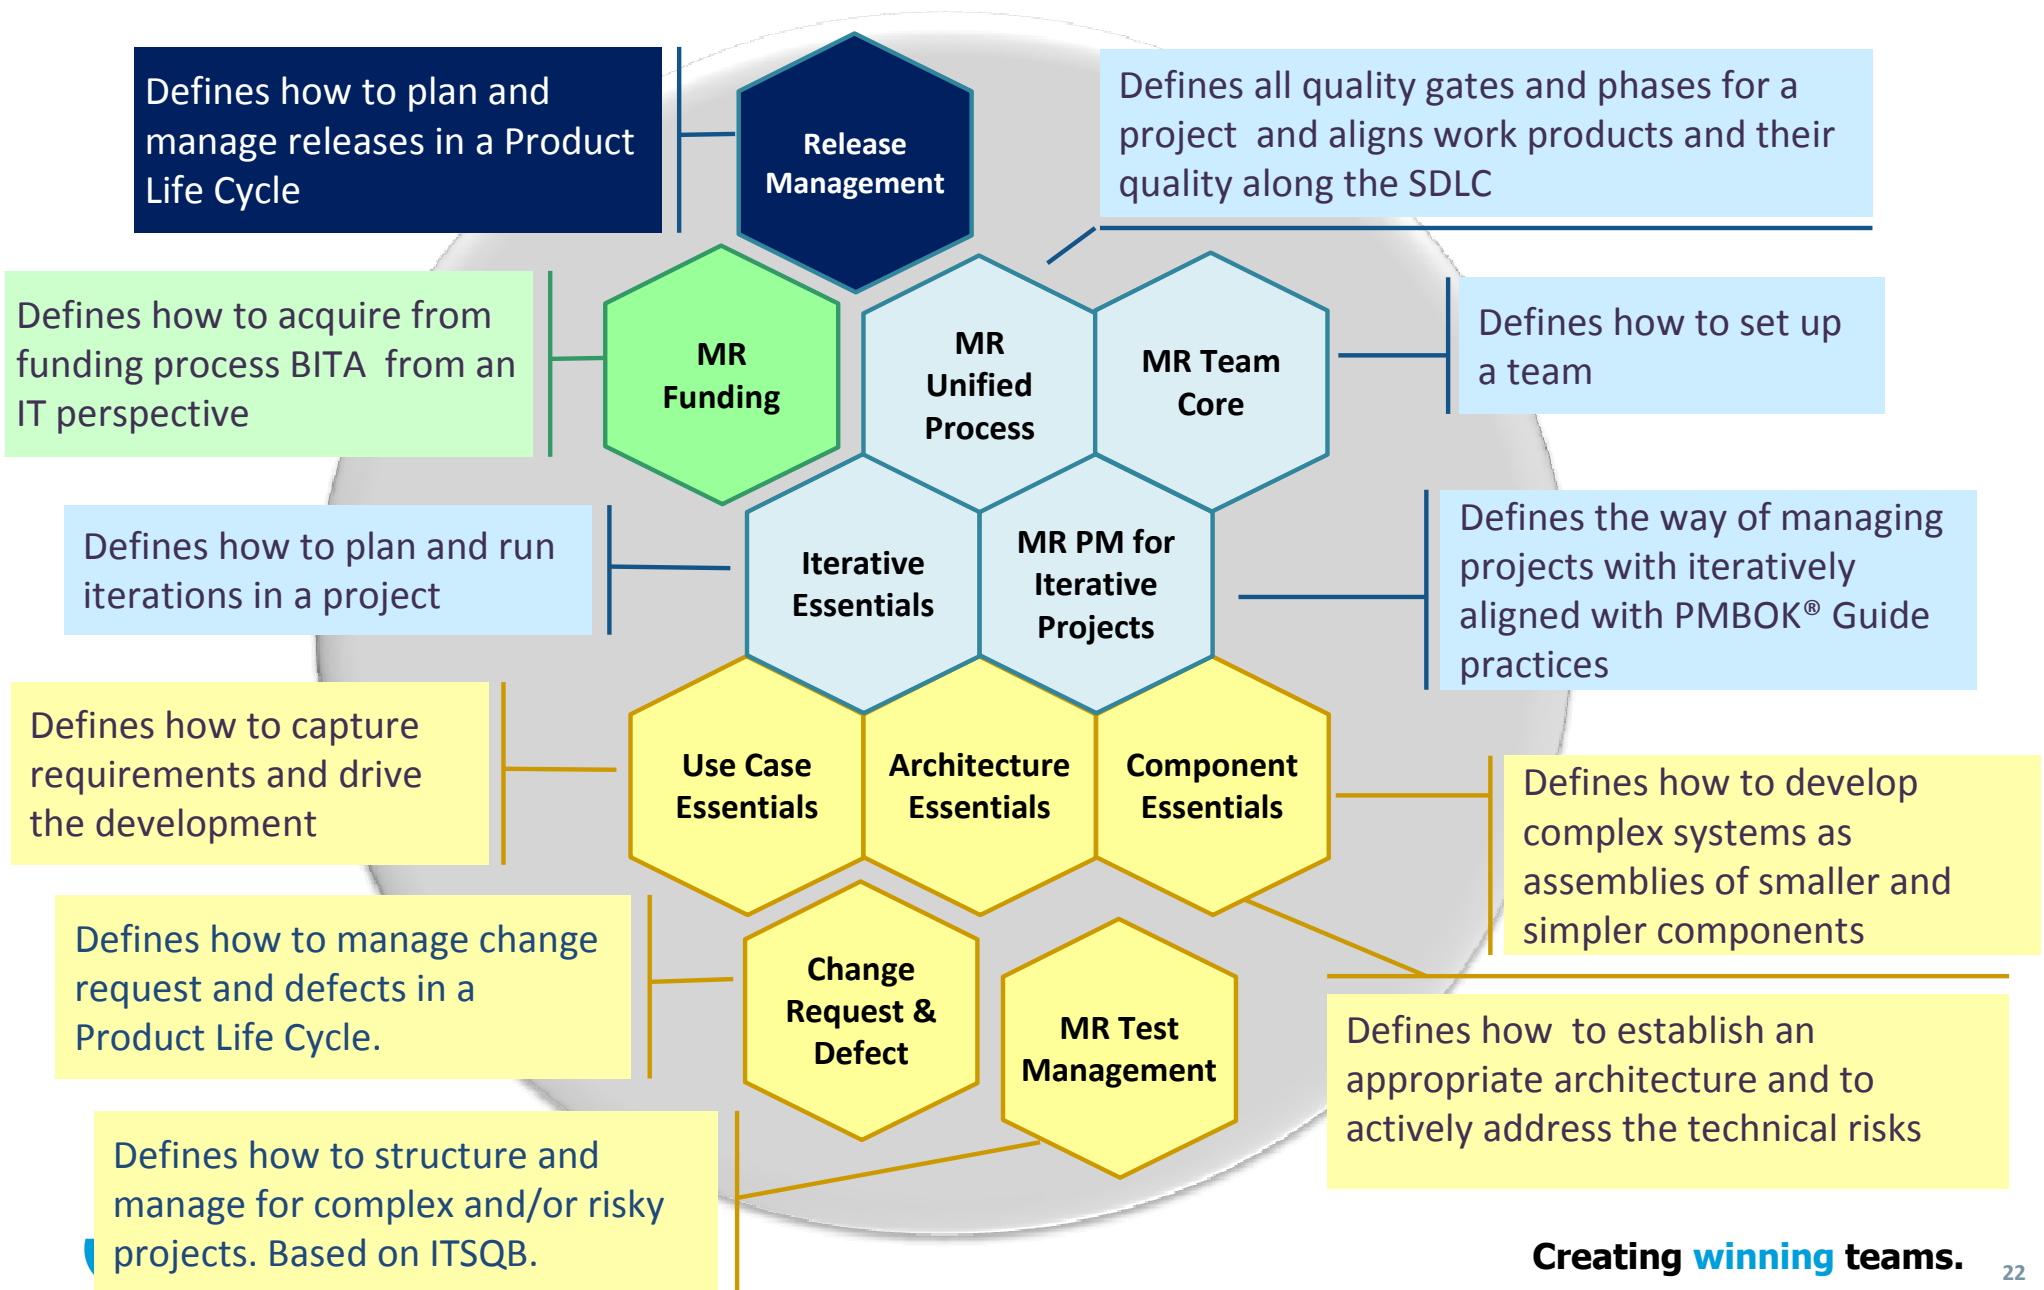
Defines how to plan and manage releases in a Product Life Cycle

Release Management

Defines all quality gates and phases for a project and aligns work products and their quality along the SDLC

Defines how to acquire from funding process BITA from an IT perspective

MR Funding

MR Unified Process

MR Team Core

Defines how to set up a team

Defines how to plan and run iterations in a project

Iterative Essentials

MR PM for Iterative Projects

Defines the way of managing projects with iteratively aligned with PMBOK® Guide practices

Defines how to capture requirements and drive the development

Use Case Essentials

Architecture Essentials

Component Essentials

Defines how to develop complex systems as assemblies of smaller and simpler components

Defines how to manage change request and defects in a Product Life Cycle.

Change Request & Defect

MR Test Management

Defines how to establish an appropriate architecture and to actively address the technical risks

Defines how to structure and manage for complex and/or risky projects. Based on ITSQB.

Creating winning teams.

22